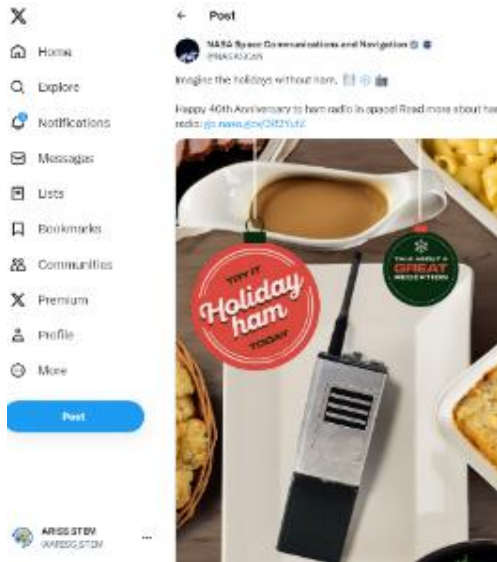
X

Home

Explore

Notifications

Messages

Lists

Bookmarks

Communities

Premium

Profile

More

Post

ARISS SSTV
@ARISS_SSTV

Post

NASA Space Communications and Navigation
@NASASCaN

Imagine the holidays without ham.

Happy 40th Anniversary to ham radio in space! Read more about ham radio: go.nasa.gov/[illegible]

TRY IT
Holiday
ham
TODAY

TALK ABOUT A
GREAT
RECEPTION